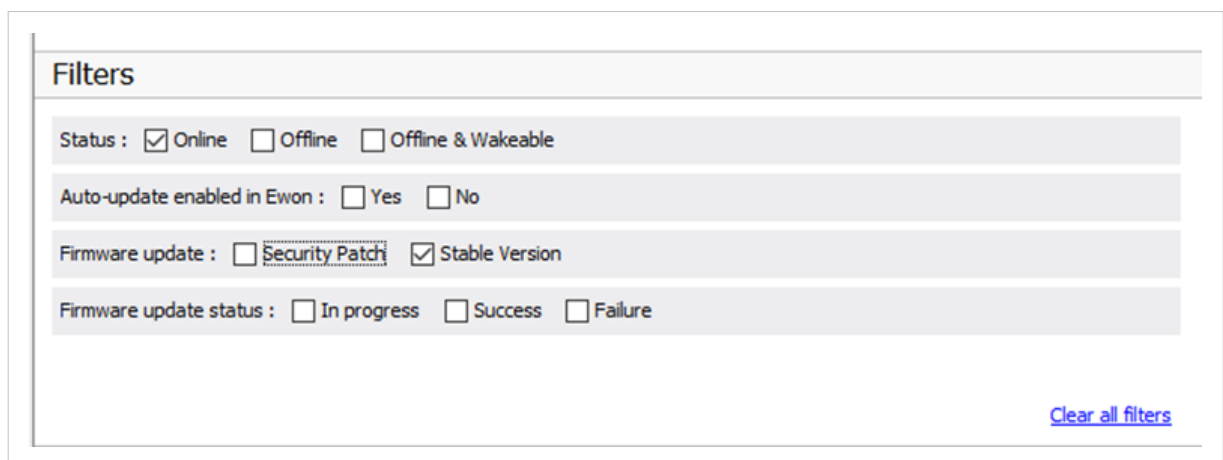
Filters

Status : ☑ Online ☐ Offline ☐ Offline & Wakeable

Auto-update enabled in Ewon : ☐ Yes ☐ No

Firmware update : ☐ Security Patch ☑ Stable Version

Firmware update status : ☐ In progress ☐ Success ☐ Failure

Clear all filters